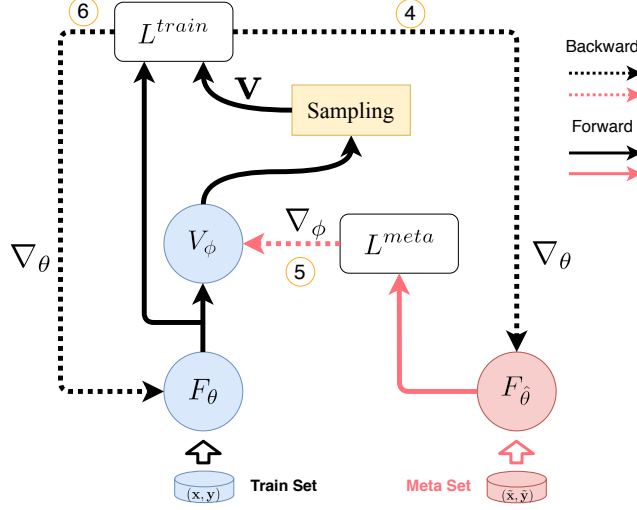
6
$L^{train}$
4
Backward
$\mathbf{V}$
Sampling
Forward
$\nabla_\phi$
$V_\phi$
$L^{meta}$
$\nabla_\theta$
5
$\nabla_\theta$
$F_\theta$
$F_{\hat{\theta}}$
$(\mathbf{x}, \mathbf{y})$
Train Set
Meta Set
$(\tilde{\mathbf{x}}, \tilde{\mathbf{y}})$